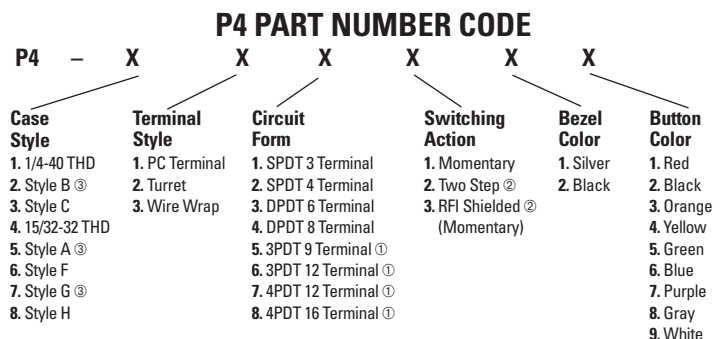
P4 PART NUMBER CODE

P4 – X X X X X X

Case Style
1. 1/4-40 THD
2. Style B ③
3. Style C
4. 15/32-32 THD
5. Style A ③
6. Style F
7. Style G ③
8. Style H

Terminal Style
1. PC Terminal
2. Turret
3. Wire Wrap

Circuit Form
1. SPDT 3 Terminal
2. SPDT 4 Terminal
3. DPDT 6 Terminal
4. DPDT 8 Terminal
5. 3PDT 9 Terminal ①
6. 3PDT 12 Terminal ①
7. 4PDT 12 Terminal ①
8. 4PDT 16 Terminal ①

Switching Action
1. Momentary
2. Two Step ②
3. RFI Shielded ② (Momentary)

Bezel Color
1. Silver
2. Black

Button Color
1. Red
2. Black
3. Orange
4. Yellow
5. Green
6. Blue
7. Purple
8. Gray
9. White